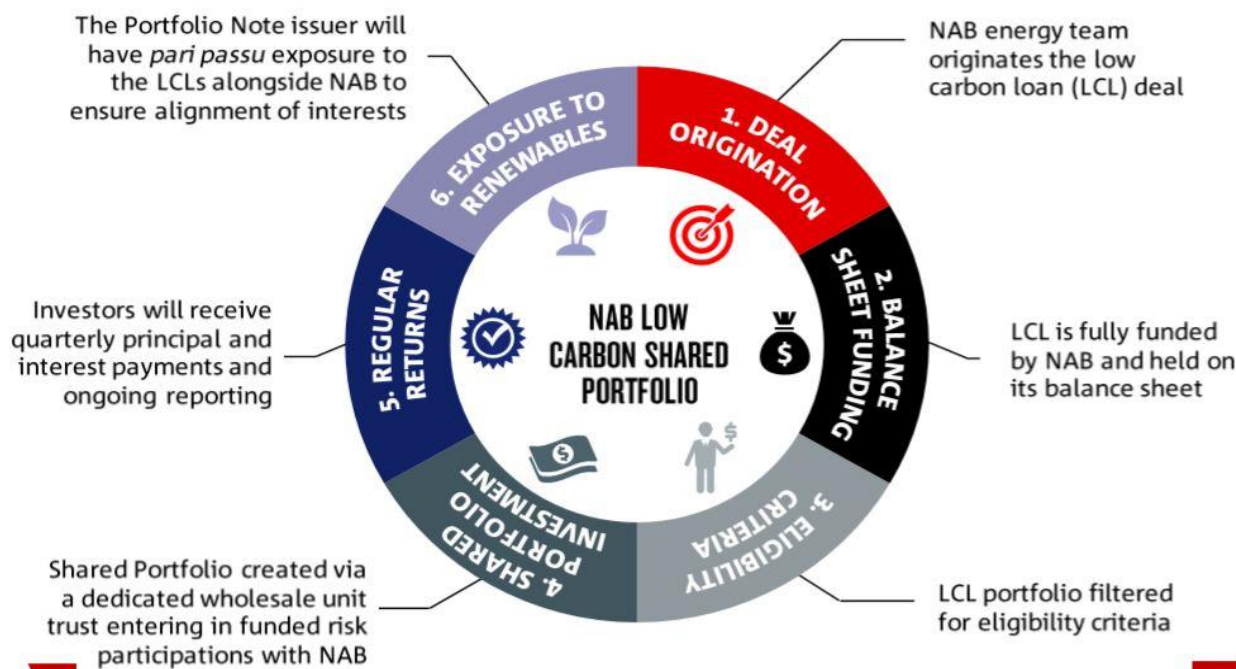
The Portfolio Note issuer will have *pari passu* exposure to the LCLs alongside NAB to ensure alignment of interests

NAB energy team originates the low carbon loan (LCL) deal

6. EXPOSURE TO RENEWABLES

1. DEAL ORIGINATION

2. BALANCE SHEET FUNDING

5. REGULAR RETURNS

NAB LOW CARBON SHARED PORTFOLIO

$

$

$

Investors will receive quarterly principal and interest payments and ongoing reporting

LCL is fully funded by NAB and held on its balance sheet

4. SHARED PORTFOLIO INVESTMENT

3. ELIGIBILITY CRITERIA

Shared Portfolio created via a dedicated wholesale unit trust entering in funded risk participations with NAB

LCL portfolio filtered for eligibility criteria